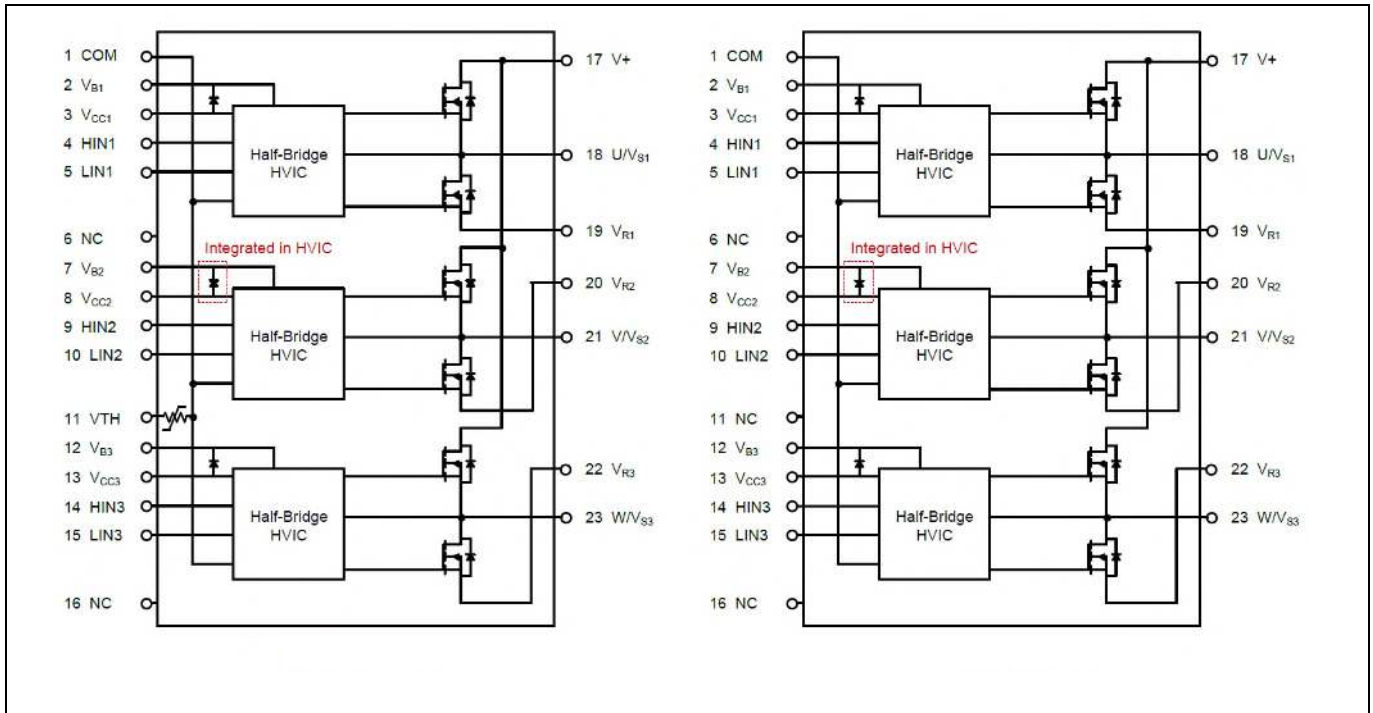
1 COM
2 $V_{B1}$
3 $V_{CC1}$
4 HIN1
5 LIN1
6 NC
7 $V_{B2}$
8 $V_{CC2}$
9 HIN2
10 LIN2
11 VTH
12 $V_{B3}$
13 $V_{CC3}$
14 HIN3
15 LIN3
16 NC

Integrated in HVIC

Half-Bridge HVIC

Half-Bridge HVIC

Half-Bridge HVIC

17 V+
18 U/$V_{S1}$
19 $V_{R1}$
20 $V_{R2}$
21 V/$V_{S2}$
22 $V_{R3}$
23 W/$V_{S3}$

1 COM
2 $V_{B1}$
3 $V_{CC1}$
4 HIN1
5 LIN1
6 NC
7 $V_{B2}$
8 $V_{CC2}$
9 HIN2
10 LIN2
11 NC
12 $V_{B3}$
13 $V_{CC3}$
14 HIN3
15 LIN3
16 NC

Integrated in HVIC

Half-Bridge HVIC

Half-Bridge HVIC

Half-Bridge HVIC

17 V+
18 U/$V_{S1}$
19 $V_{R1}$
20 $V_{R2}$
21 V/$V_{S2}$
22 $V_{R3}$
23 W/$V_{S3}$